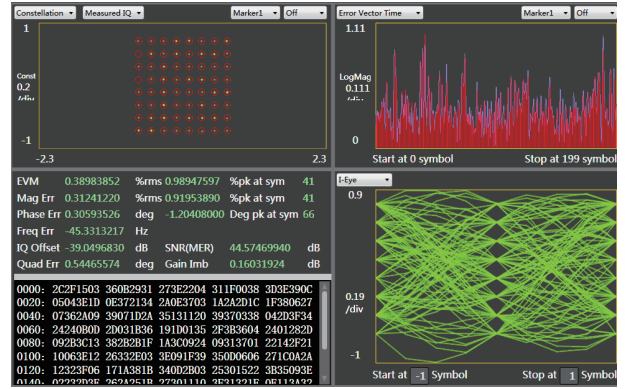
Constellation Measured IQ Marker1 Off

1

Const
0.2
/div

-1

-2.3 2.3

Error Vector Time Marker1 Off

1.11

LogMag
0.111
/div

0

Start at 0 symbol Stop at 199 symbol

| EVM | 0.38983852 | %rms | 0.98947597 | %pk at sym | 41 |
|---|---|---|---|---|---|
| Mag Err | 0.31241220 | %rms | 0.91953890 | %pk at sym | 41 |
| Phase Err | 0.30593526 | deg | -1.20408000 | Deg pk at sym | 66 |
| Freq Err | -45.3313217 | Hz | | | |
| IQ Offset | -39.0496830 | dB | SNR(MER) | 44.57469940 | dB |
| Quad Err | 0.54465574 | deg | Gain Imb | 0.16031924 | dB |

0000: 2C2F1503 360B2931 273E2204 311F0038 3D3E390C
0020: 05043E1D 0E372134 2A0E3703 1A2A2D1C 1F380627
0040: 07362A09 39071D2A 35131120 39370338 042D3F34
0060: 24240B0D 2D031B36 191D0135 2F3B3604 2401282D
0080: 092B3C13 382B2B1F 1A3C0924 09313701 22142F21
0100: 10063E12 26332E03 3E091F39 350D0606 271C0A2A
0120: 12323F06 171A381B 340D2B03 25301522 3B35093E
0140: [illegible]

I-Eye

0.9

0.19
/div

-1

Start at -1 Symbol Stop at 1 Symbol